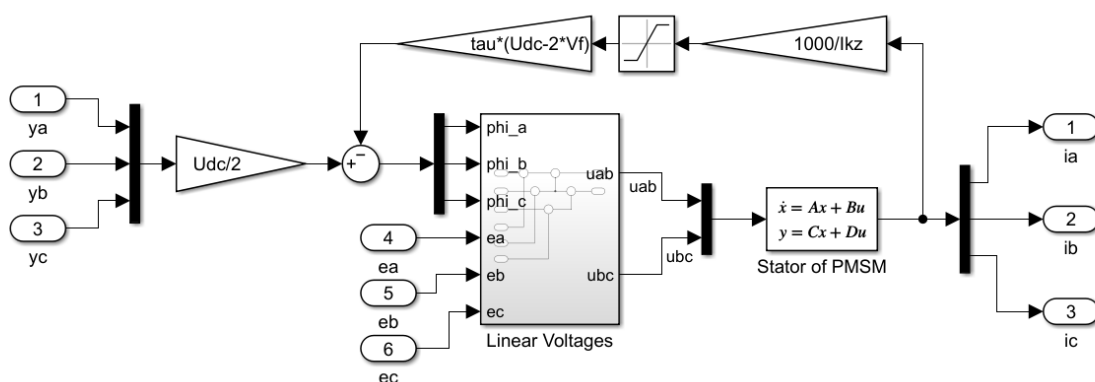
tau*(Udc-2*Vf)

1000/Ikz

1
ya

2
yb

3
yc

Udc/2

+
−

phi_a
phi_b
phi_c
ea
eb
ec
uab
ubc
Linear Voltages

4
ea

5
eb

6
ec

uab
ubc

$\dot{x} = Ax + Bu$
$y = Cx + Du$
Stator of PMSM

1
ia

2
ib

3
ic